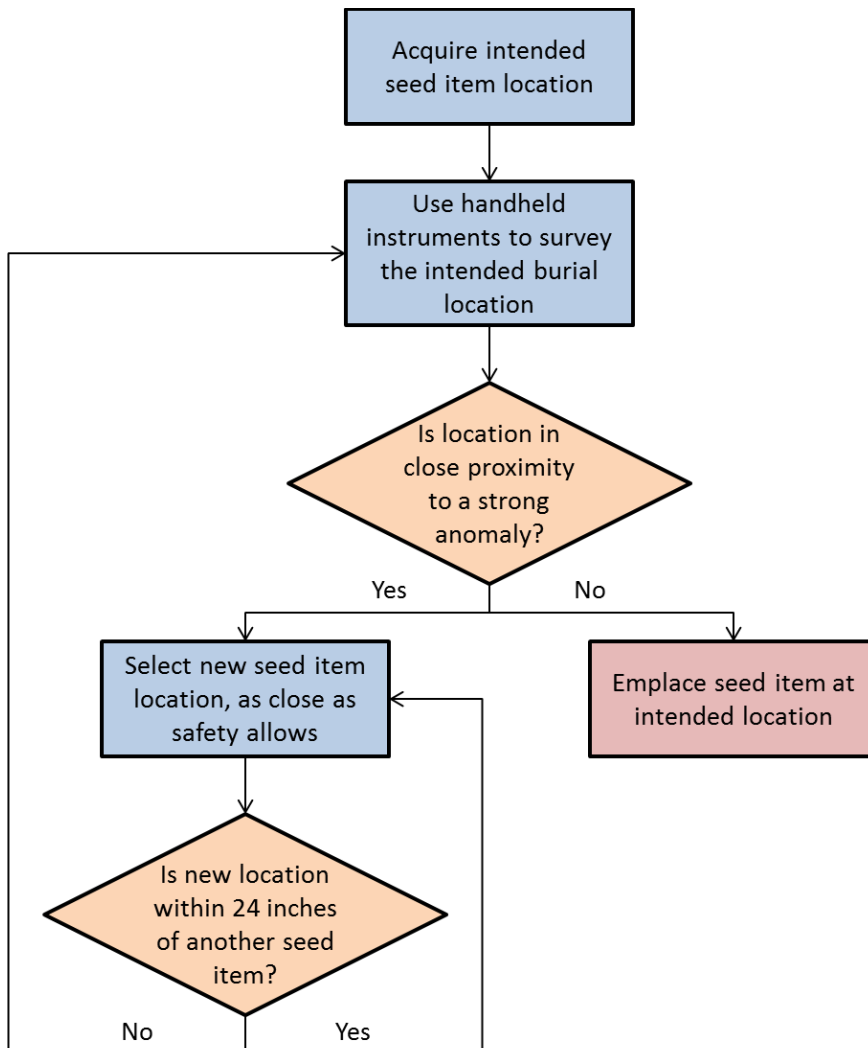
Acquire intended seed item location

Use handheld instruments to survey the intended burial location

Is location in close proximity to a strong anomaly?

Yes

No

Select new seed item location, as close as safety allows

Emplace seed item at intended location

Is new location within 24 inches of another seed item?

No

Yes